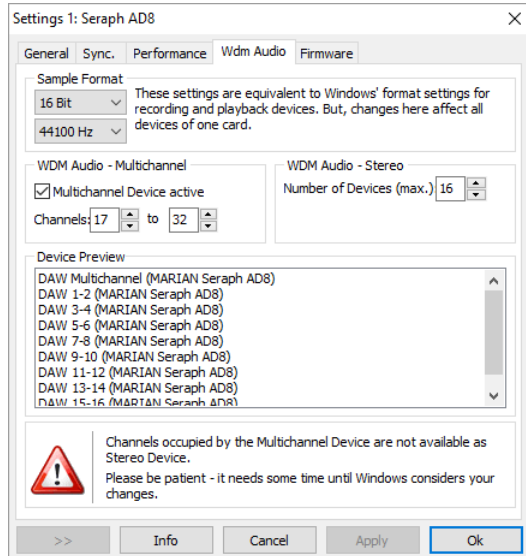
Settings 1: Seraph AD8

General | Sync. | Performance | Wdm Audio | Firmware

Sample Format
16 Bit
44100 Hz
These settings are equivalent to Windows' format settings for recording and playback devices. But, changes here affect all devices of one card.

WDM Audio - Multichannel
Multichannel Device active
Channels: 17 to 32

WDM Audio - Stereo
Number of Devices (max.) 16

Device Preview
DAW Multichannel (MARIAN Seraph AD8)
DAW 1-2 (MARIAN Seraph AD8)
DAW 3-4 (MARIAN Seraph AD8)
DAW 5-6 (MARIAN Seraph AD8)
DAW 7-8 (MARIAN Seraph AD8)
DAW 9-10 (MARIAN Seraph AD8)
DAW 11-12 (MARIAN Seraph AD8)
DAW 13-14 (MARIAN Seraph AD8)
DAW 15-16 (MARIAN Seraph AD8)

Channels occupied by the Multichannel Device are not available as Stereo Device.
Please be patient - it needs some time until Windows considers your changes.

>> | Info | Cancel | Apply | Ok